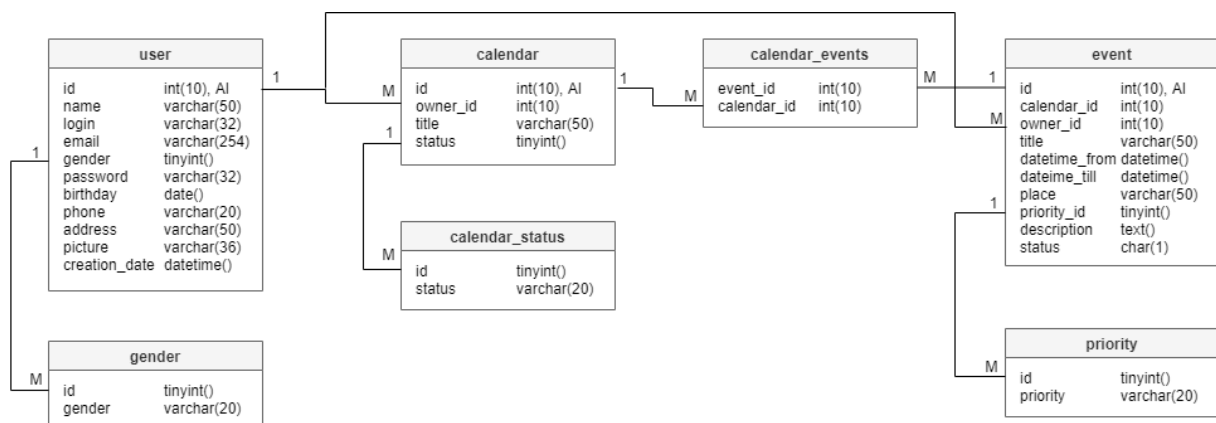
user

| | |
|---|---|
| id | int(10), AI |
| name | varchar(50) |
| login | varchar(32) |
| email | varchar(254) |
| gender | tinyint() |
| password | varchar(32) |
| birthday | date() |
| phone | varchar(20) |
| address | varchar(50) |
| picture | varchar(36) |
| creation_date | datetime() |

calendar

| | |
|---|---|
| id | int(10), AI |
| owner_id | int(10) |
| title | varchar(50) |
| status | tinyint() |

calendar_events

| | |
|---|---|
| event_id | int(10) |
| calendar_id | int(10) |

event

| | |
|---|---|
| id | int(10), AI |
| calendar_id | int(10) |
| owner_id | int(10) |
| title | varchar(50) |
| datetime_from | datetime() |
| dateime_till | datetime() |
| place | varchar(50) |
| priority_id | tinyint() |
| description | text() |
| status | char(1) |

calendar_status

| | |
|---|---|
| id | tinyint() |
| status | varchar(20) |

gender

| | |
|---|---|
| id | tinyint() |
| gender | varchar(20) |

priority

| | |
|---|---|
| id | tinyint() |
| priority | varchar(20) |

1 M 1 M 1 M M 1 1 M 1 M 1 M